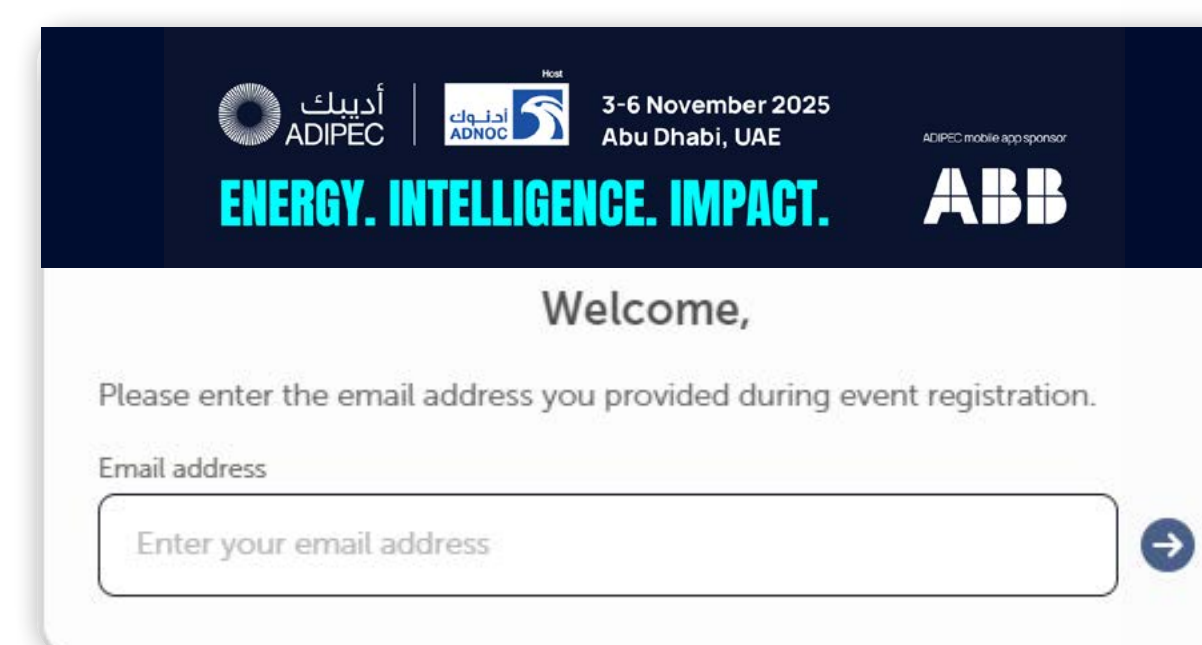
أديبك
ADIPEC

Host
أدنوك
ADNOC

3-6 November 2025
Abu Dhabi, UAE

ENERGY. INTELLIGENCE. IMPACT.

ADIPEC mobile app sponsor
ABB

Welcome,

Please enter the email address you provided during event registration.

Email address

Enter your email address